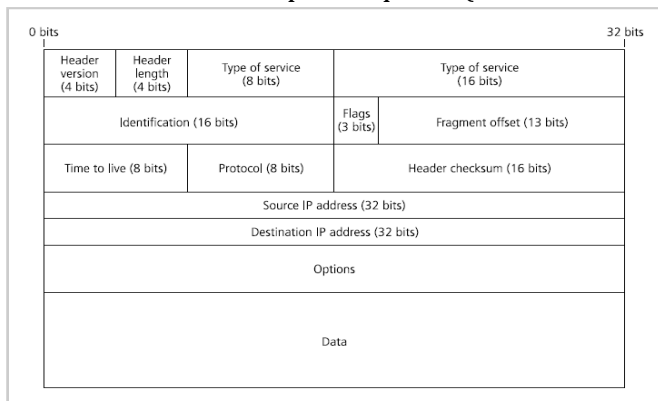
0 bits

32 bits

| Header version (4 bits) | Header length (4 bits) | Type of service (8 bits) | Type of service (16 bits) | |
|---|---|---|---|---|
| Identification (16 bits) | | | Flags (3 bits) | Fragment offset (13 bits) |
| Time to live (8 bits) | | Protocol (8 bits) | Header checksum (16 bits) | |
| Source IP address (32 bits) | | | | |
| Destination IP address (32 bits) | | | | |
| Options | | | | |
| Data | | | | |